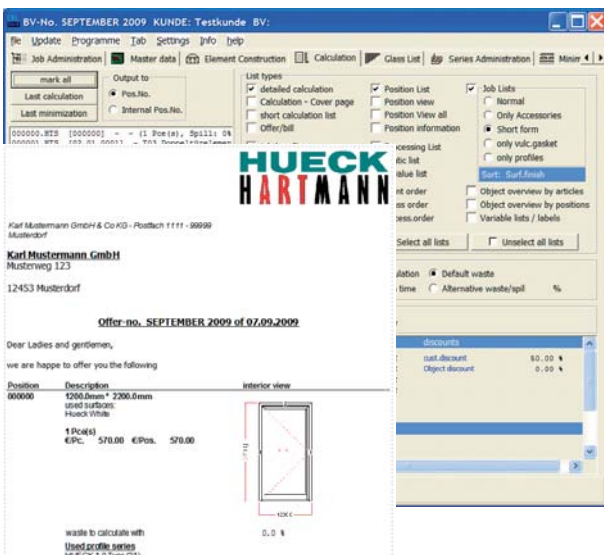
BV-No. SEPTEMBER 2009 KUNDE: Testkunde BV:

file Update Programme Tab Settings Info help

Job Administration | Master data | Element Construction | Calculation | Glass List | Series Administration | Minim

mark all
Last calculation
Last minimization

Output to
Pos.No.
Internal Pos.No.

000000.HTS [000000] - - (1 Pce(s), Spill: 0%
000001.HTS [02.01.0001] - T03 Doppelflügelem

List types
detailed calculation
Calculation - Cover page
short calculation list
Offer/bill

Position List
Position view
Position View all
Position information

Job Lists
Normal
Only Accessories
Short form
only vulc.gasket
only profiles

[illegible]cessing List
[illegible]tic list
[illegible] value list

Sort: Surf.finish

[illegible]nt order
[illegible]ss order
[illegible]ess.order

Object overview by articles
Object overview by positions
Variable lists / labels

Select all lists
Unselect all lists

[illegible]ulation
Default waste
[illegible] time
Alternative waste/spil
%

discounts
cust.discount $0.00 %
Object discount 0.00 %

HUECK
HARTMANN

Karl Mustermann GmbH & Co KG - Postfach 1111 - 99999 Musterdorf

Karl Mustermann GmbH
Musterweg 123

12453 Musterdorf

Offer-no. SEPTEMBER 2009 of 07.09.2009

Dear Ladies and gentlemen,

we are happe to offer you the following

| Position | Description | interior view |
|---|---|---|
| 000000 | 1200.0mm * 2200.0mm used surfaces: Hueck White | |
| | 1 Pce(s) €/Pc. 570.00 €/Pos. 570.00 | |

waste to calculate with 0.0 %

Used profile series